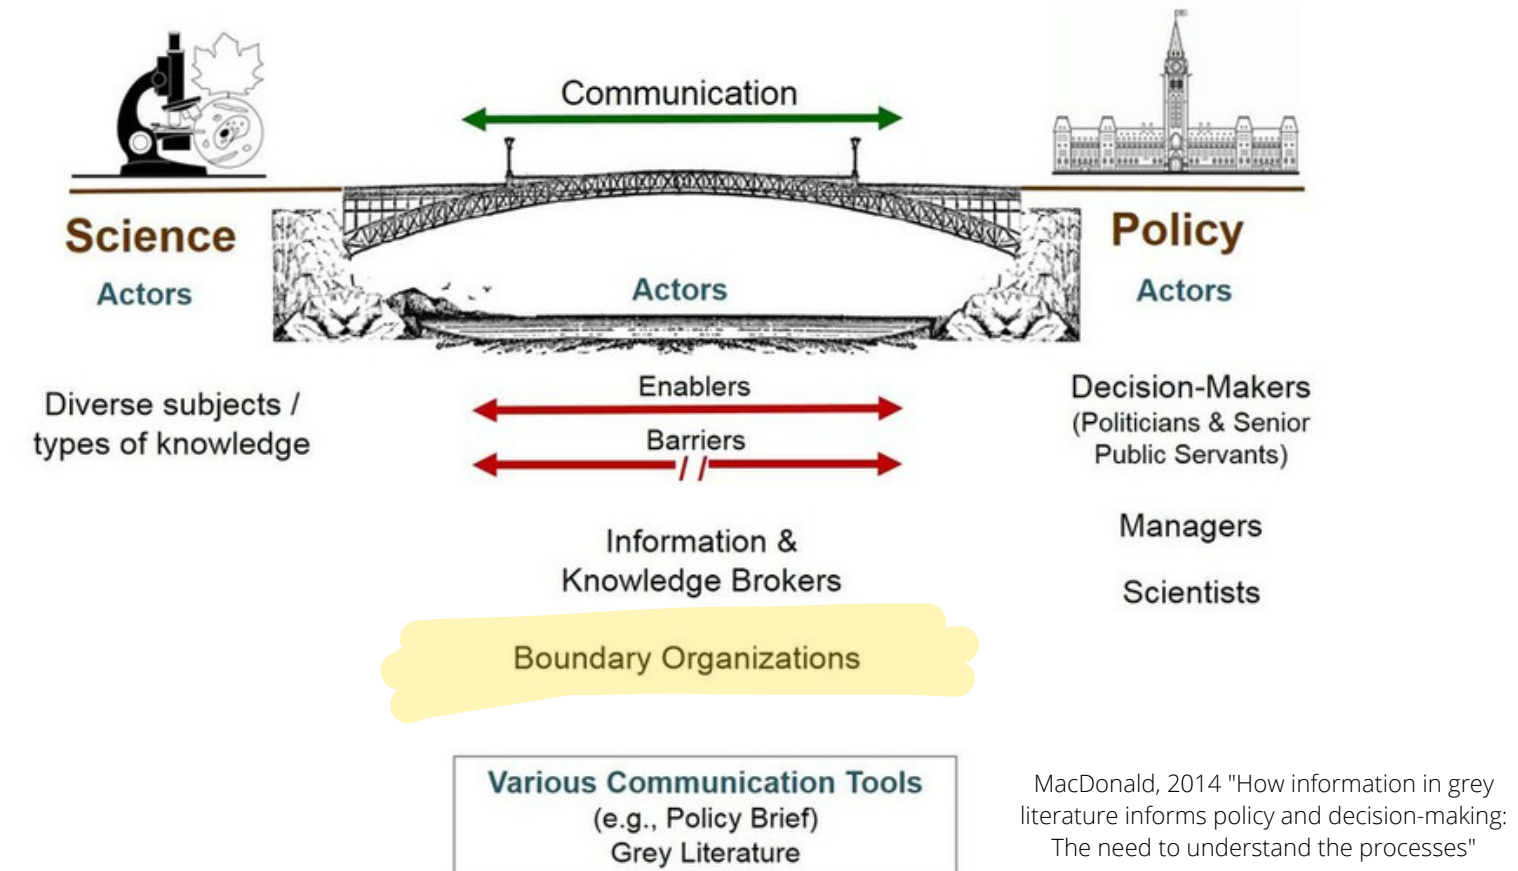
Communication

Science
Actors

Actors

Policy
Actors

Diverse subjects / types of knowledge

Enablers

Barriers

Decision-Makers
(Politicians & Senior Public Servants)

Managers

Scientists

Information & Knowledge Brokers

Boundary Organizations

Various Communication Tools
(e.g., Policy Brief)
Grey Literature

MacDonald, 2014 "How information in grey literature informs policy and decision-making: The need to understand the processes"